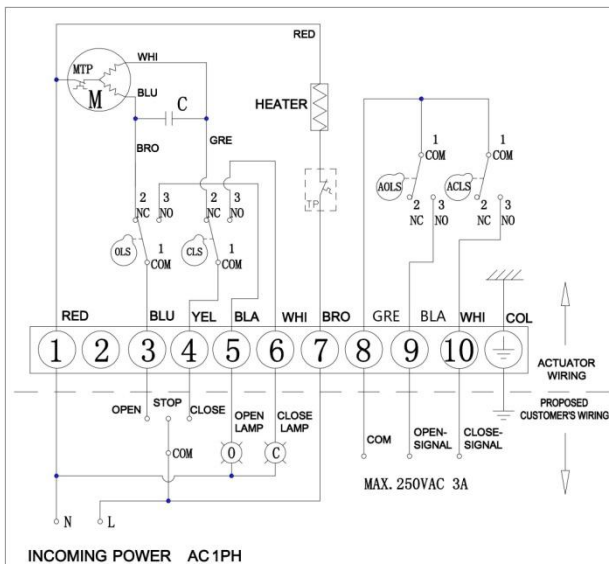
RED
WHI
MTP
M
BLU
C
HEATER
BRO
GRE
TP
1
COM
1
COM
AOLS
ACLS
2
NC
3
NO
2
NC
3
NO
2
NC
3
NO
2
NC
3
NO
OLS
1
COM
CLS
1
COM
RED
BLU
YEL
BLA
WHI
BRO
GRE
BLA
WHI
COL
1
2
3
4
5
6
7
8
9
10
ACTUATOR WIRING
PROPOSED CUSTOMER'S WIRING
OPEN
STOP
CLOSE
OPEN LAMP
CLOSE LAMP
COM
OPEN-SIGNAL
CLOSE-SIGNAL
COM
O
C
MAX. 250VAC 3A
N
L
INCOMING POWER AC1PH